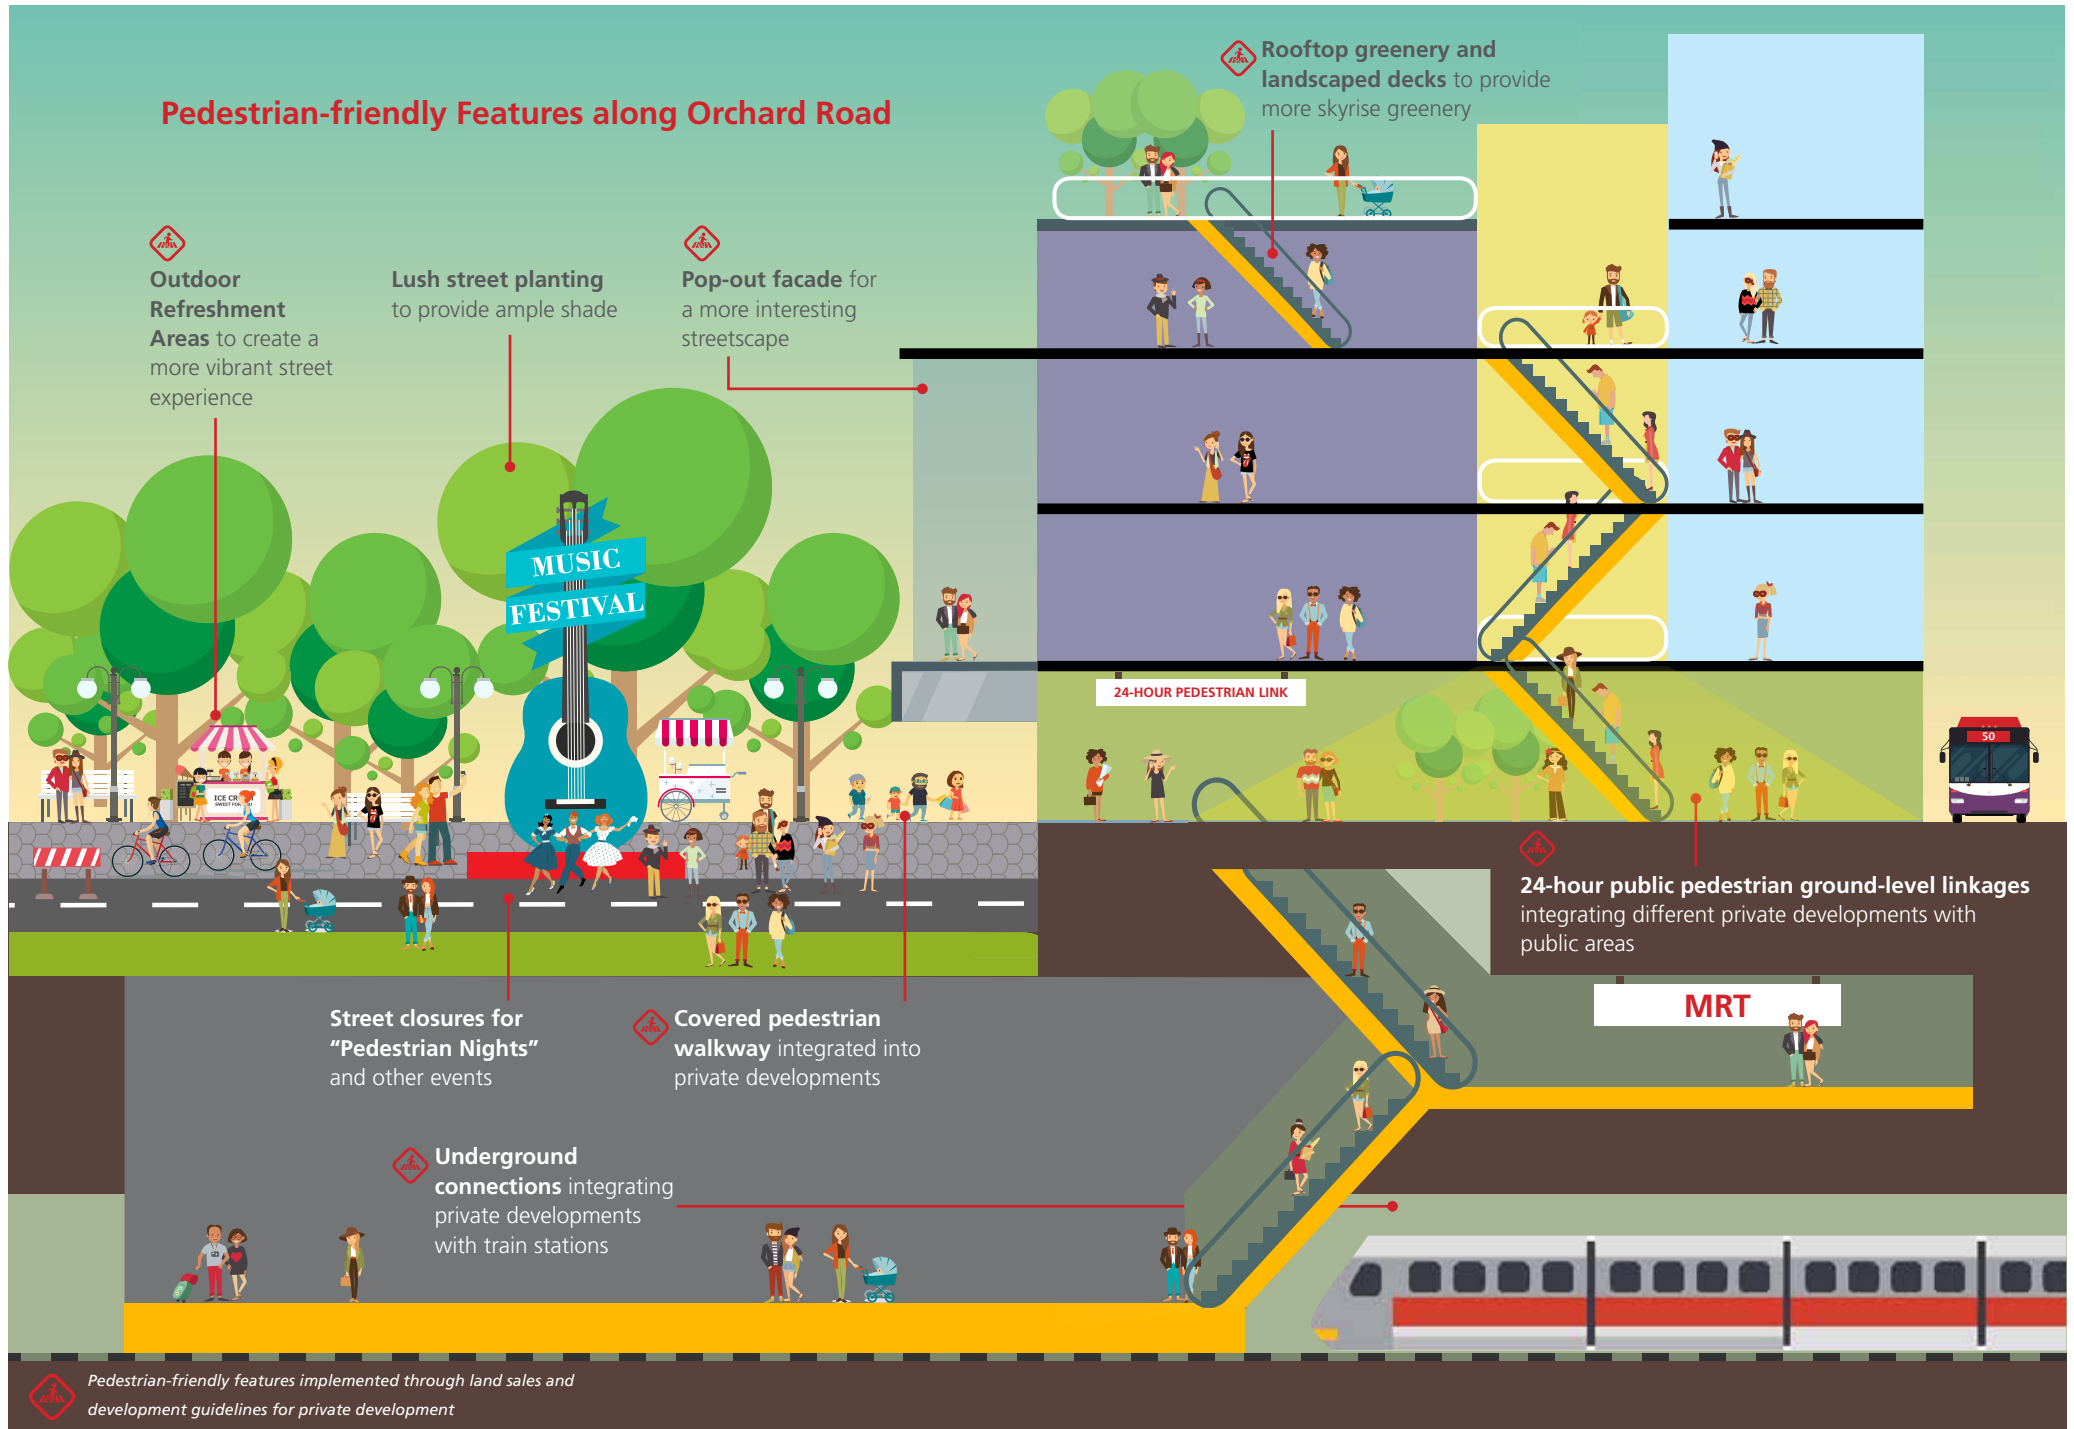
Pedestrian-friendly Features along Orchard Road

Rooftop greenery and landscaped decks to provide more skyrise greenery

Outdoor Refreshment Areas to create a more vibrant street experience

Lush street planting to provide ample shade

Pop-out facade for a more interesting streetscape

MUSIC FESTIVAL

ICE CR

24-HOUR PEDESTRIAN LINK

50

24-hour public pedestrian ground-level linkages integrating different private developments with public areas

MRT

Street closures for "Pedestrian Nights" and other events

Covered pedestrian walkway integrated into private developments

Underground connections integrating private developments with train stations

Pedestrian-friendly features implemented through land sales and development guidelines for private development